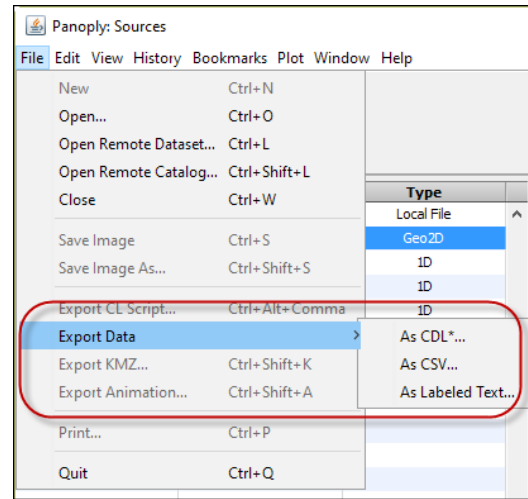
Panoply: Sources

File Edit View History Bookmarks Plot Window Help

New Ctrl+N
Open... Ctrl+O
Open Remote Dataset... Ctrl+L
Open Remote Catalog... Ctrl+Shift+L
Close Ctrl+W

Save Image Ctrl+S
Save Image As... Ctrl+Shift+S

Export CL Script... Ctrl+Alt+Comma
Export Data
Export KMZ... Ctrl+Shift+K
Export Animation... Ctrl+Shift+A

Print... Ctrl+P

Quit Ctrl+Q

Type
Local File
Geo2D
1D
1D
1D

As CDL*...
As CSV...
As Labeled Text...